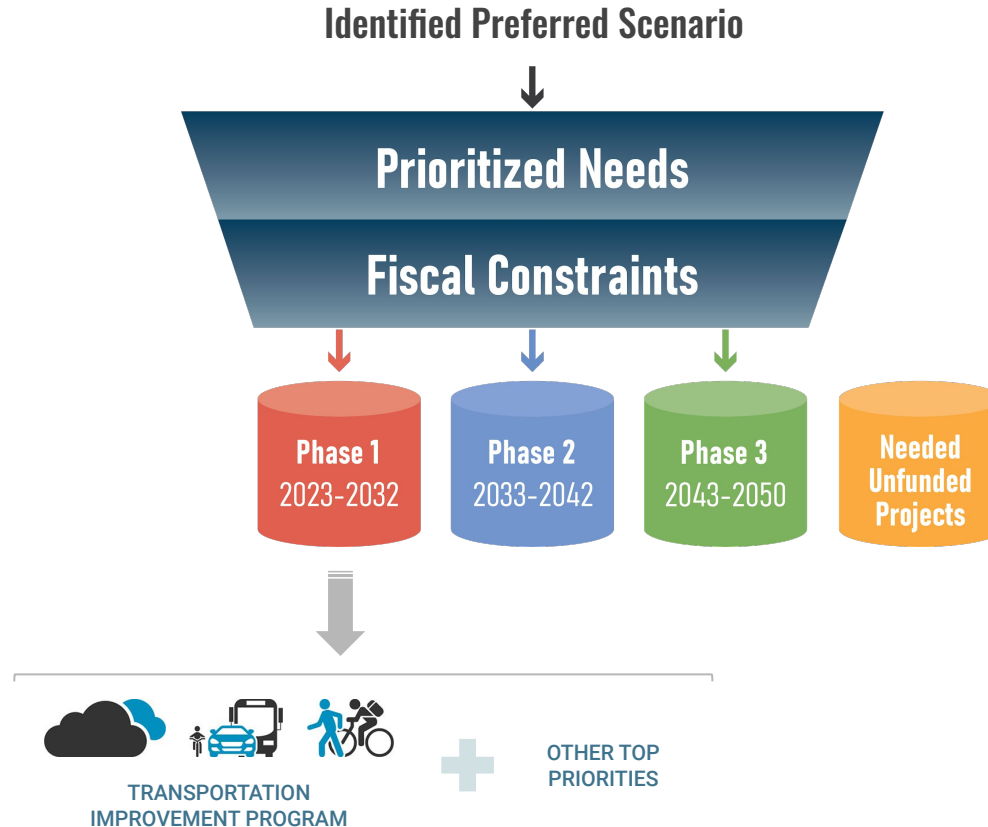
Identified Preferred Scenario

Prioritized Needs

Fiscal Constraints

Phase 1
2023-2032

Phase 2
2033-2042

Phase 3
2043-2050

Needed Unfunded Projects

TRANSPORTATION IMPROVEMENT PROGRAM

OTHER TOP PRIORITIES